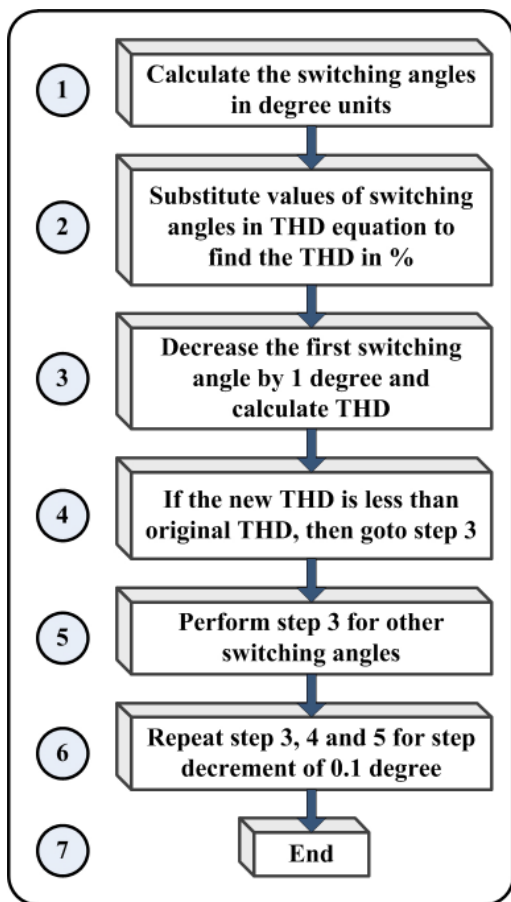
1
Calculate the switching angles in degree units

2
Substitute values of switching angles in THD equation to find the THD in %

3
Decrease the first switching angle by 1 degree and calculate THD

4
If the new THD is less than original THD, then goto step 3

5
Perform step 3 for other switching angles

6
Repeat step 3, 4 and 5 for step decrement of 0.1 degree

7
End